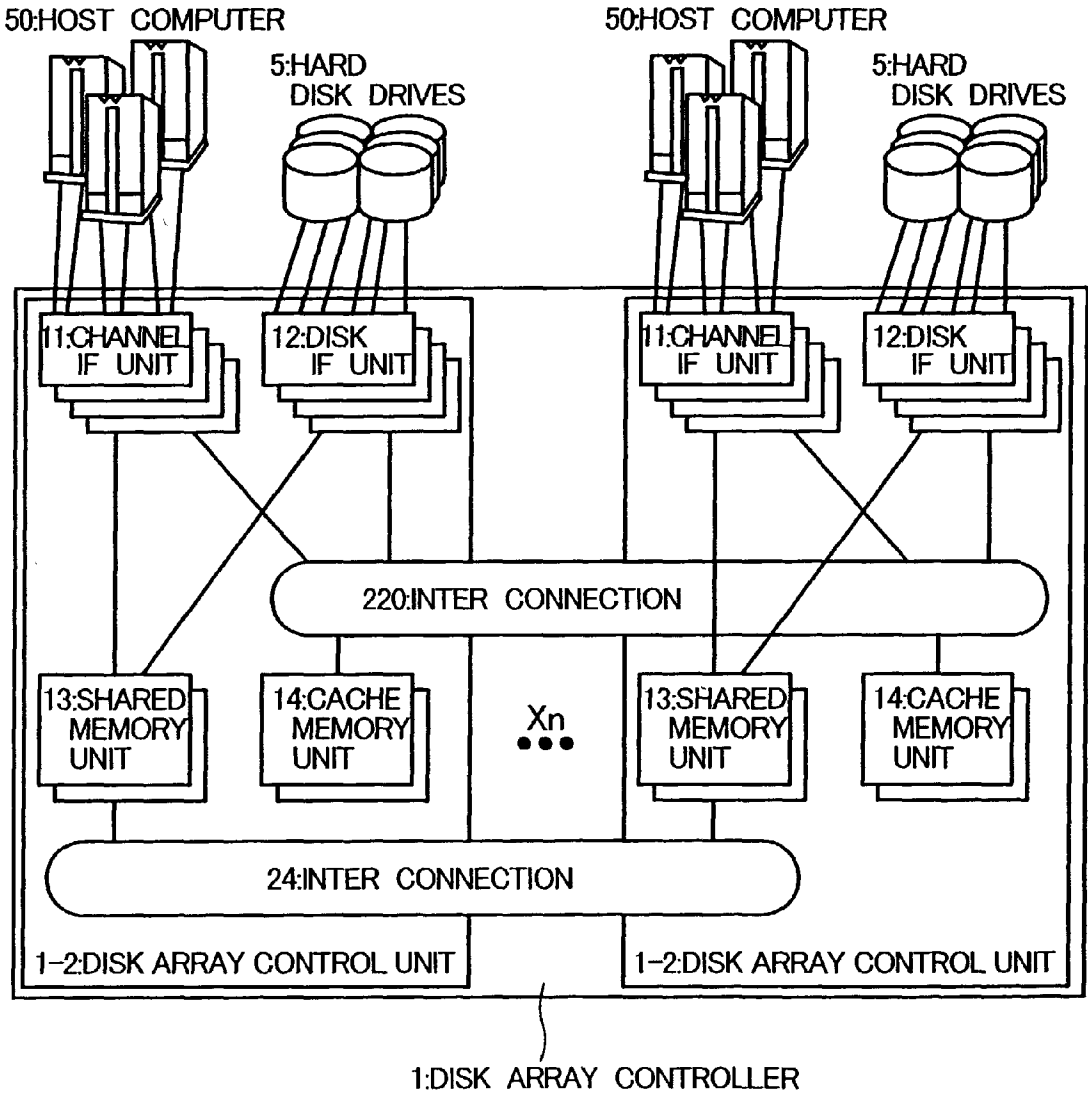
50:HOST COMPUTER

5:HARD DISK DRIVES

50:HOST COMPUTER

5:HARD DISK DRIVES

11:CHANNEL IF UNIT

12:DISK IF UNIT

11:CHANNEL IF UNIT

12:DISK IF UNIT

220:INTER CONNECTION

13:SHARED MEMORY UNIT

14:CACHE MEMORY UNIT

Xn

13:SHARED MEMORY UNIT

14:CACHE MEMORY UNIT

24:INTER CONNECTION

1-2:DISK ARRAY CONTROL UNIT

1-2:DISK ARRAY CONTROL UNIT

1:DISK ARRAY CONTROLLER